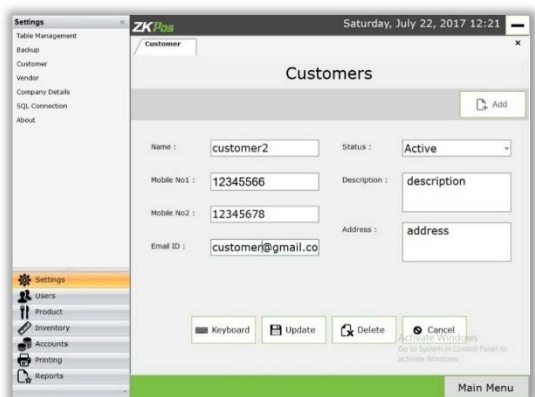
Settings
Table Management
Backup
Customer
Vendor
Company Details
SQL Connection
About

ZKPos
Saturday, July 22, 2017 12:21

Customer

Customers

Add

Name : customer2
Status : Active
Mobile No1 : 12345566
Description : description
Mobile No2 : 12345678
Address : address
Email ID : customer@gmail.co

Keyboard
Update
Delete
Cancel

Activate Windows
Go to System in Control Panel to activate Windows.

Settings
Users
Product
Inventory
Accounts
Printing
Reports

Main Menu